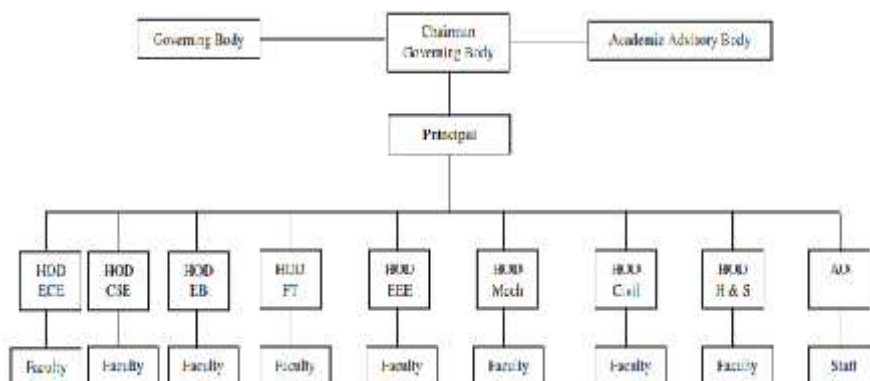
Governing Body

Chairman
Governing Body

Academic Advisory Body

Principal

HOD
ECE

HOD
CSE

HOD
EB

HOD
FT

HOD
EEE

HOD
Mech

HOD
Civil

HOD
H & S

AO

Faculty

Faculty

Faculty

Faculty

Faculty

Faculty

Faculty

Faculty

Staff